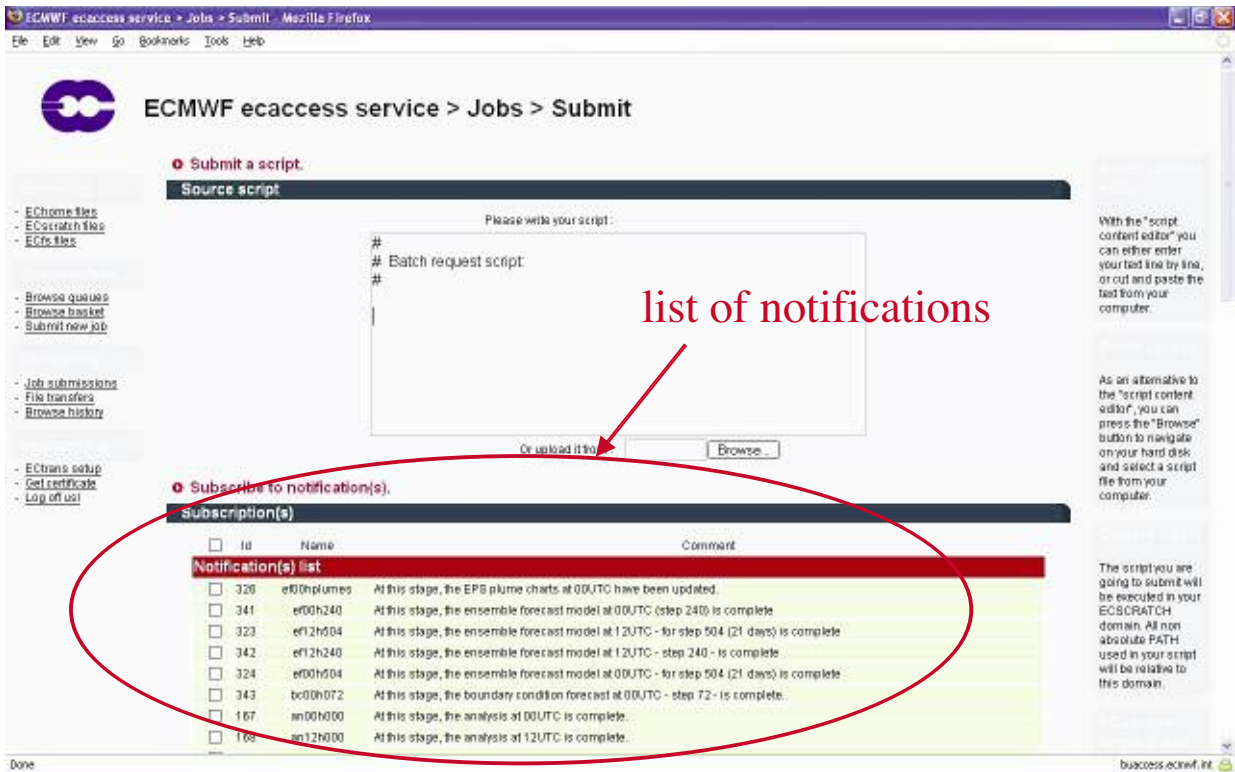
ECMWF ecaccess service > Jobs > Submit - Mozilla Firefox

File Edit View Go Bookmarks Tools Help

ECMWF ecaccess service > Jobs > Submit

- EChome files
- ECscratch files
- ECfs files

- Browse queues
- Browse basket
- Submit new job

- Job submissions
- File transfers
- Browse history

- ECtrans setup
- Get certificate
- Log off us!

Submit a script.

Source script

Please write your script :

#
# Batch request script
#

list of notifications

Or upload it from: Browse...

Subscribe to notification(s).

Subscription(s)

| | Id | Name | Comment |
|---|---|---|---|
| Notification(s) list | | | |
| ☐ | 326 | ef00hplumes | At this stage, the EPS plume charts at 00UTC have been updated. |
| ☐ | 341 | ef00h240 | At this stage, the ensemble forecast model at 00UTC (step 240) is complete |
| ☐ | 323 | ef12h504 | At this stage, the ensemble forecast model at 12UTC - for step 504 (21 days) is complete |
| ☐ | 342 | ef12h240 | At this stage, the ensemble forecast model at 12UTC - step 240 - is complete |
| ☐ | 324 | ef00h504 | At this stage, the ensemble forecast model at 00UTC - for step 504 (21 days) is complete |
| ☐ | 343 | bc00h072 | At this stage, the boundary condition forecast at 00UTC - step 72 - is complete. |
| ☐ | 167 | an00h000 | At this stage, the analysis at 00UTC is complete. |
| ☐ | 168 | an12h000 | At this stage, the analysis at 12UTC is complete. |

With the "script content editor" you can either enter your text line by line, or cut and paste the text from your computer.

As an alternative to the "script content editor", you can press the "Browse" button to navigate on your hard disk and select a script file from your computer.

The script you are going to submit will be executed in your ECSCRATCH domain. All non absolute PATH used in your script will be relative to this domain.

Done

buaccess.ecmwf.int